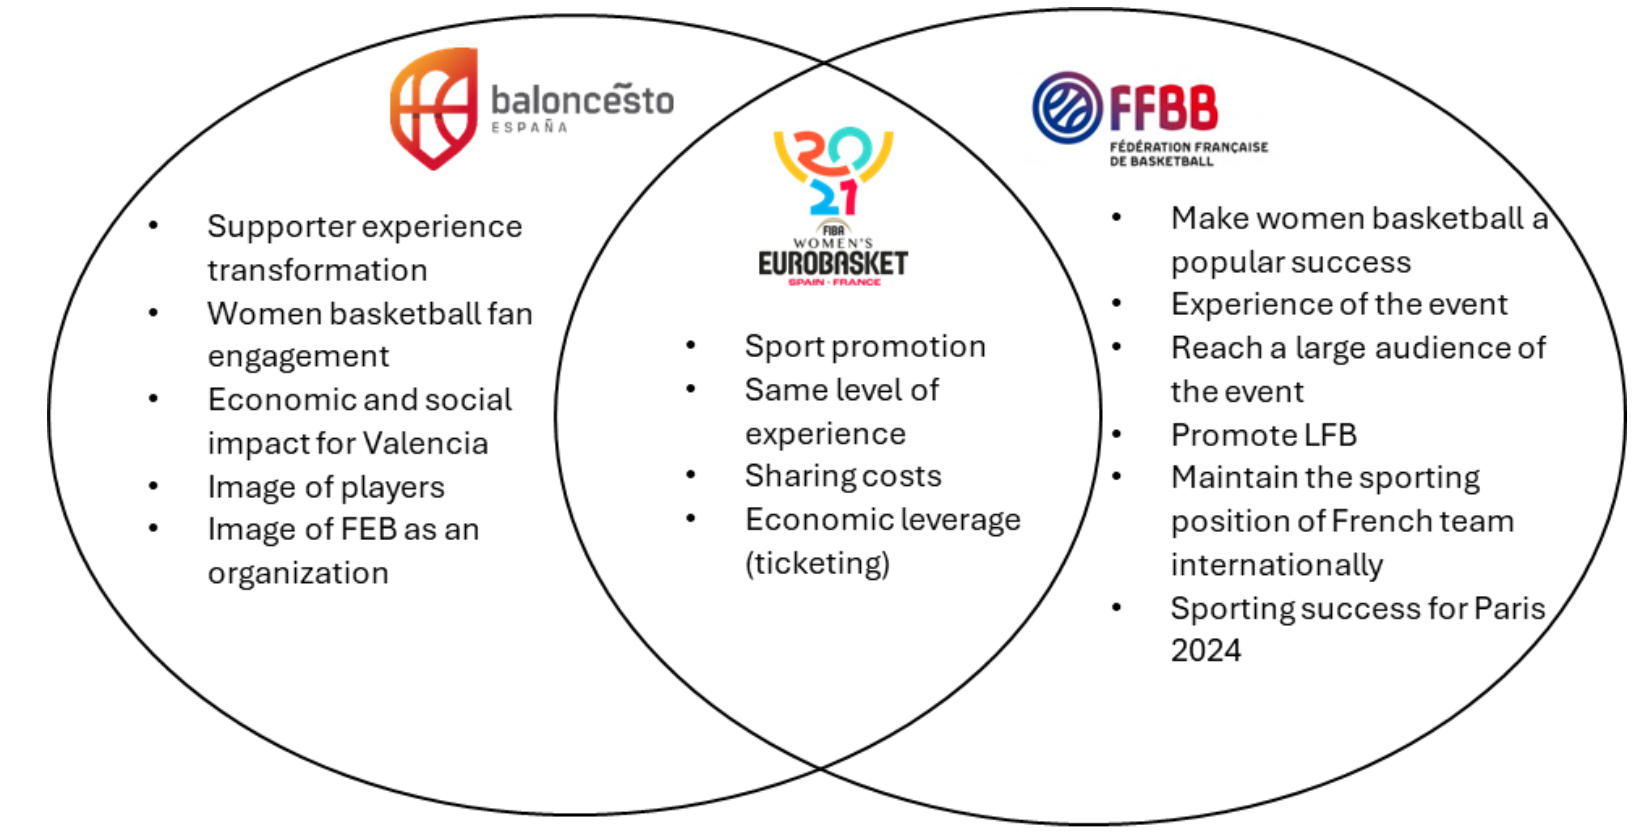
baloncesto
ESPAÑA

- Supporter experience transformation
- Women basketball fan engagement
- Economic and social impact for Valencia
- Image of players
- Image of FEB as an organization

2021
FIBA
WOMEN'S
EUROBASKET
SPAIN · FRANCE

- Sport promotion
- Same level of experience
- Sharing costs
- Economic leverage (ticketing)

FFBB
FÉDÉRATION FRANÇAISE DE BASKETBALL

- Make women basketball a popular success
- Experience of the event
- Reach a large audience of the event
- Promote LFB
- Maintain the sporting position of French team internationally
- Sporting success for Paris 2024